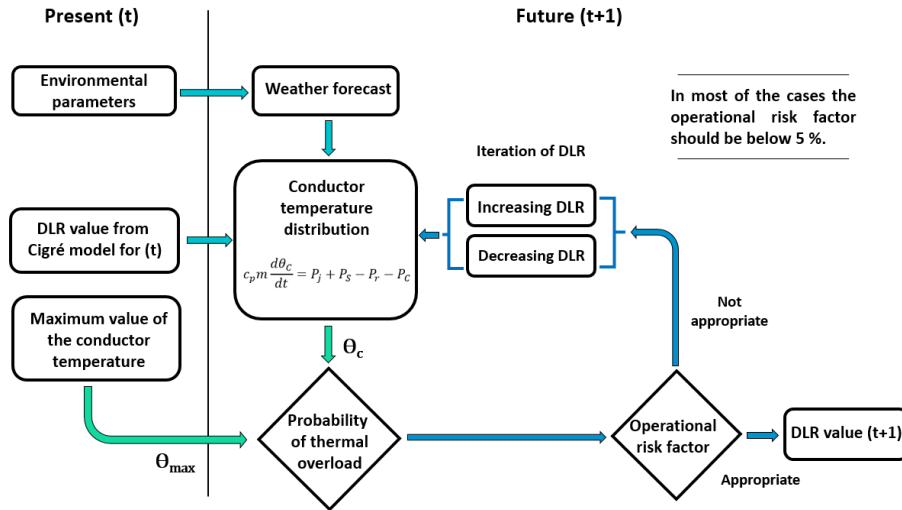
Present (t)

Future (t+1)

Environmental parameters

Weather forecast

In most of the cases the operational risk factor should be below 5 %.

Iteration of DLR

Conductor temperature distribution

$c_p m \frac{d\theta_C}{dt} = P_j + P_S - P_r - P_C$

Increasing DLR

Decreasing DLR

DLR value from Cigré model for (t)

Maximum value of the conductor temperature

$\Theta_c$

Not appropriate

Probability of thermal overload

Operational risk factor

DLR value (t+1)

$\Theta_{max}$

Appropriate